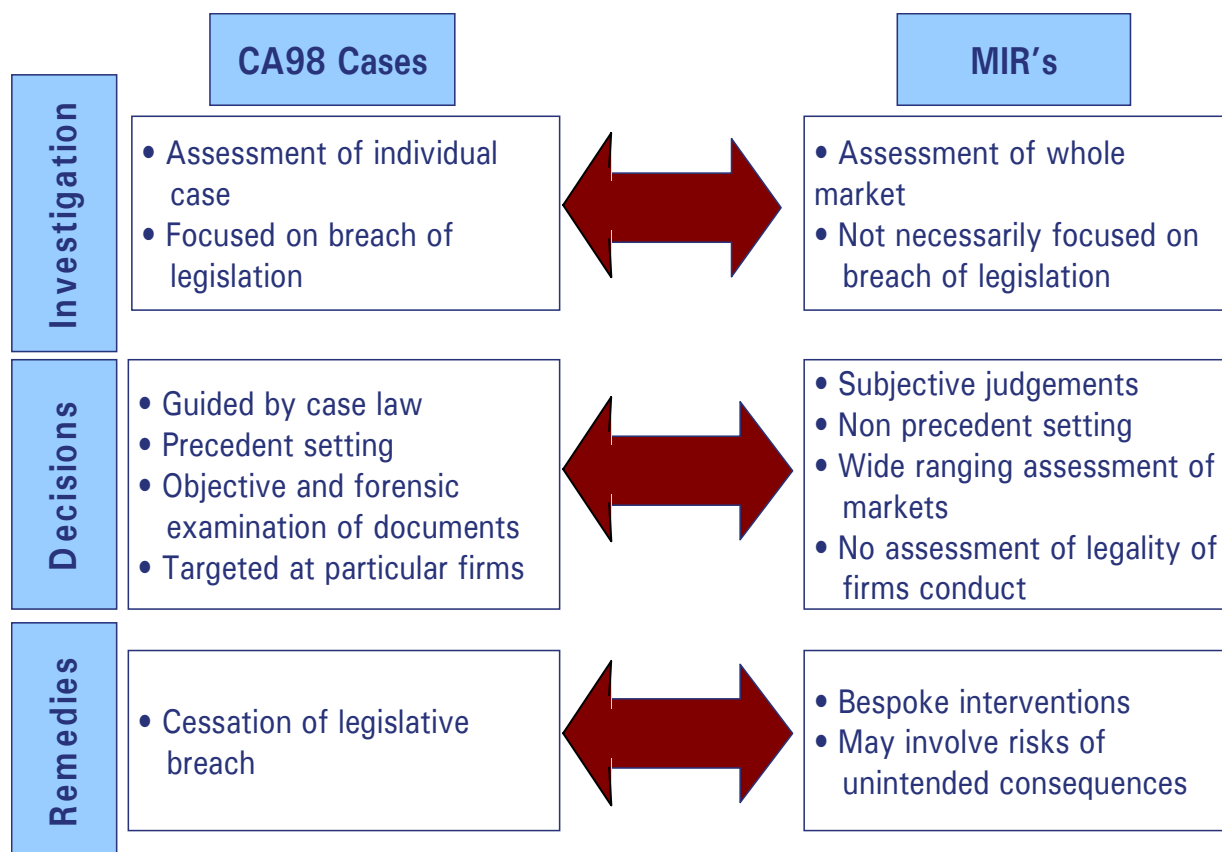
CA98 Cases

MIR’s

Investigation

• Assessment of individual case
• Focused on breach of legislation

• Assessment of whole market
• Not necessarily focused on breach of legislation

Decisions

• Guided by case law
• Precedent setting
• Objective and forensic examination of documents
• Targeted at particular firms

• Subjective judgements
• Non precedent setting
• Wide ranging assessment of markets
• No assessment of legality of firms conduct

Remedies

• Cessation of legislative breach

• Bespoke interventions
• May involve risks of unintended consequences